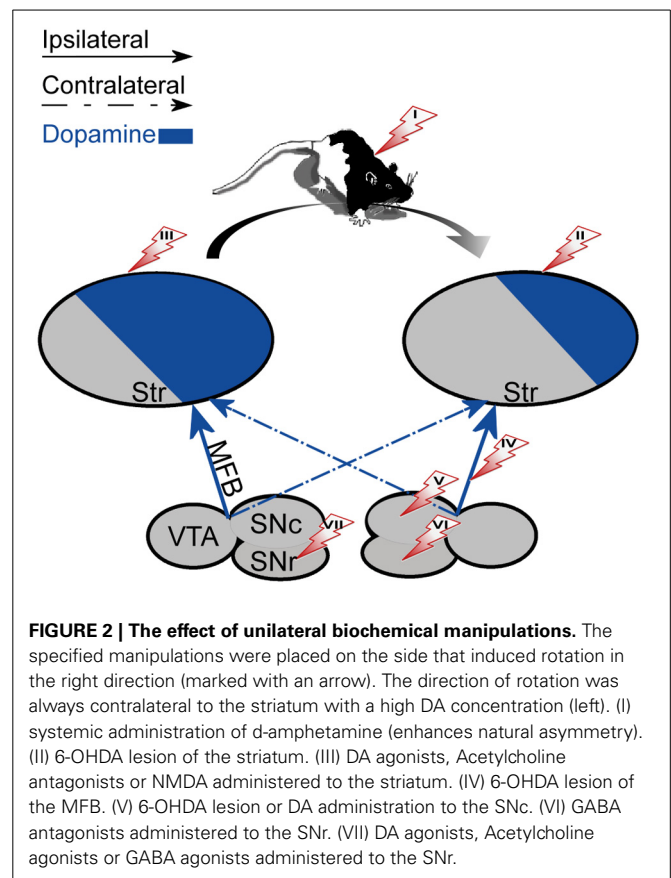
Ipsilateral

Contralateral

Dopamine

I

III

II

Str

Str

MFB

IV

V

VTA

SNc

VII

VI

SNr

**FIGURE 2 | The effect of unilateral biochemical manipulations.** The specified manipulations were placed on the side that induced rotation in the right direction (marked with an arrow). The direction of rotation was always contralateral to the striatum with a high DA concentration (left). (I) systemic administration of d-amphetamine (enhances natural asymmetry). (II) 6-OHDA lesion of the striatum. (III) DA agonists, Acetylcholine antagonists or NMDA administered to the striatum. (IV) 6-OHDA lesion of the MFB. (V) 6-OHDA lesion or DA administration to the SNc. (VI) GABA antagonists administered to the SNr. (VII) DA agonists, Acetylcholine agonists or GABA agonists administered to the SNr.